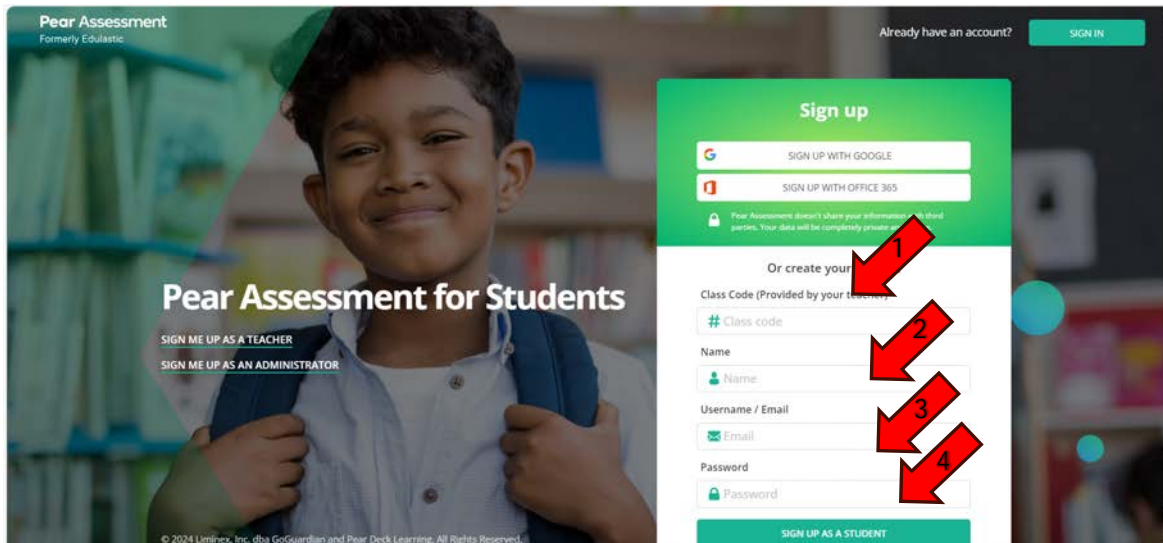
Pear Assessment
Formerly Edulastic

Already have an account?
SIGN IN

Pear Assessment for Students

SIGN ME UP AS A TEACHER
SIGN ME UP AS AN ADMINISTRATOR

Sign up

SIGN UP WITH GOOGLE
SIGN UP WITH OFFICE 365

Pear Assessment doesn't share your information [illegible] third parties. Your data will be completely private an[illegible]

Or create your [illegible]

1

Class Code (Provided by your te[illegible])
Class code

2

Name
Name

3

Username / Email
Email

4

Password
Password

SIGN UP AS A STUDENT

© 2024 Liminex, Inc. dba GoGuardian and Pear Deck Learning. All Rights Reserved.